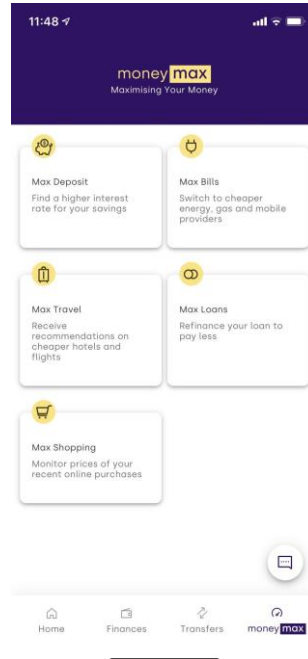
11:48

money max
Maximising Your Money

Max Deposit
Find a higher interest rate for your savings

Max Bills
Switch to cheaper energy, gas and mobile providers

Max Travel
Receive recommendations on cheaper hotels and flights

Max Loans
Refinance your loan to pay less

Max Shopping
Monitor prices of your recent online purchases

Home
Finances
Transfers
money max